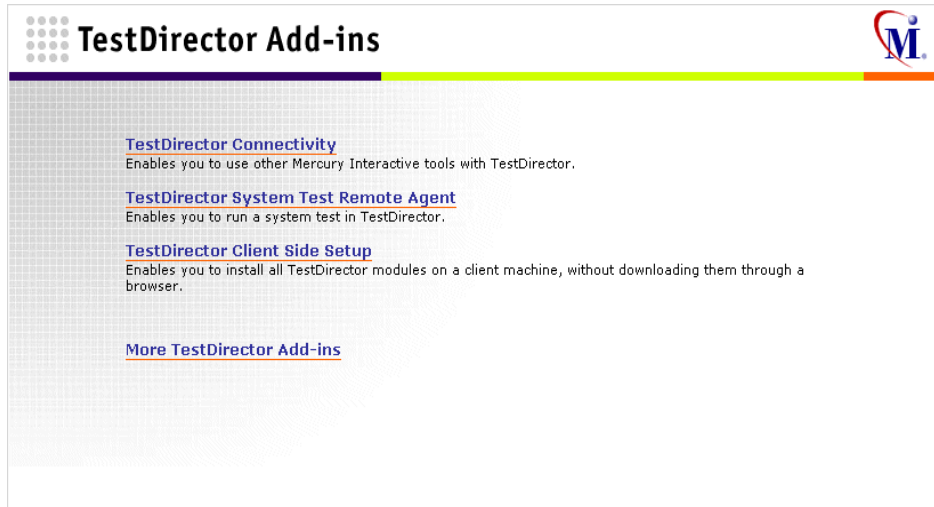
TestDirector Add-ins

M.

TestDirector Connectivity
Enables you to use other Mercury Interactive tools with TestDirector.

TestDirector System Test Remote Agent
Enables you to run a system test in TestDirector.

TestDirector Client Side Setup
Enables you to install all TestDirector modules on a client machine, without downloading them through a browser.

More TestDirector Add-ins